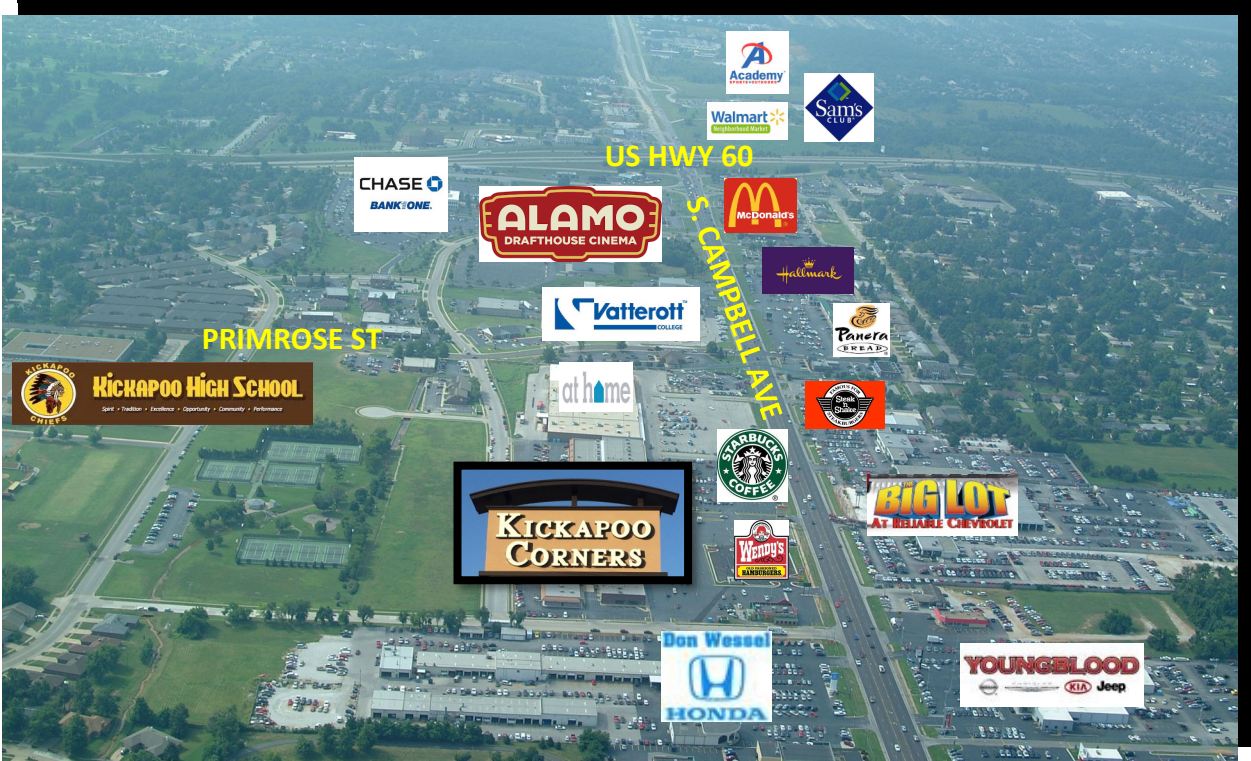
Academy
SPORTS+OUTDOORS

Walmart
Neighborhood Market

Sam's CLUB

US HWY 60

CHASE
BANK ONE.

ALAMO
DRAFTHOUSE CINEMA

S. CAMPBELL AVE

McDonald's

Hallmark

Vatterott COLLEGE

Panera BREAD

PRIMROSE ST

KICKAPOO CHIEFS

KICKAPOO HIGH SCHOOL
Spirit • Tradition • Excellence • Opportunity • Community • Performance

at home

Steak n Shake

STARBUCKS COFFEE

BIG LOT
AT RELIABLE CHEVROLET

KICKAPOO CORNERS

Wendy's
OLD FASHIONED HAMBURGERS

Don Wessel
HONDA

YOUNGBLOOD
KIA Jeep